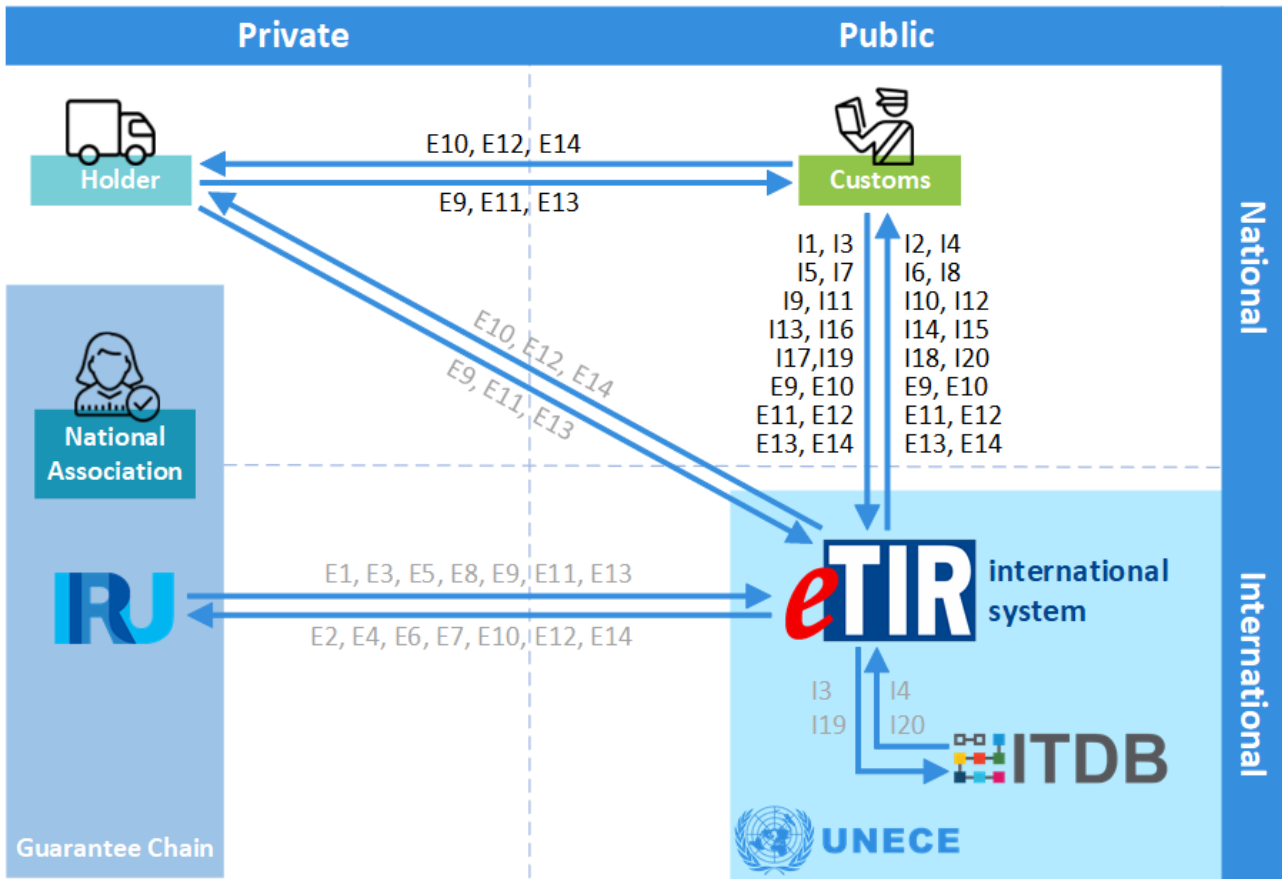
Private

Public

National

International

Holder

E10, E12, E14

E9, E11, E13

Customs

I1, I3
I5, I7
I9, I11
I13, I16
I17,I19
E9, E10
E11, E12
E13, E14

I2, I4
I6, I8
I10, I12
I14, I15
I18, I20
E9, E10
E11, E12
E13, E14

E10, E12, E14

E9, E11, E13

National Association

IRU

E1, E3, E5, E8, E9, E11, E13

E2, E4, E6, E7, E10, E12, E14

eTIR

international system

I3
I19

I4
I20

ITDB

Guarantee Chain

UNECE